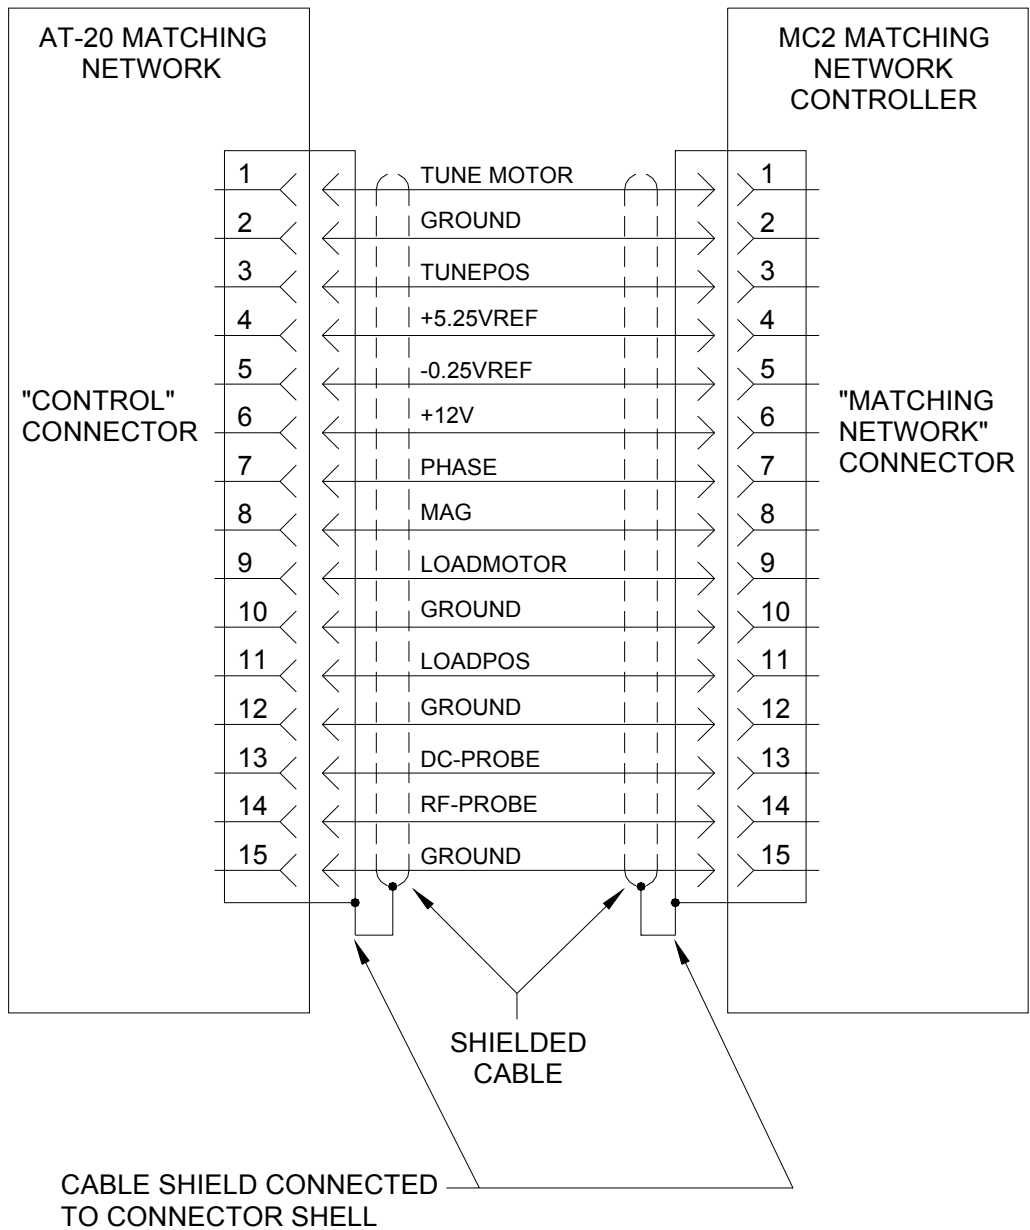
AT-20 MATCHING NETWORK

MC2 MATCHING NETWORK CONTROLLER

"CONTROL" CONNECTOR

"MATCHING NETWORK" CONNECTOR

| | | |
|---|---|---|
| 1 | TUNE MOTOR | 1 |
| 2 | GROUND | 2 |
| 3 | TUNEPOS | 3 |
| 4 | +5.25VREF | 4 |
| 5 | -0.25VREF | 5 |
| 6 | +12V | 6 |
| 7 | PHASE | 7 |
| 8 | MAG | 8 |
| 9 | LOADMOTOR | 9 |
| 10 | GROUND | 10 |
| 11 | LOADPOS | 11 |
| 12 | GROUND | 12 |
| 13 | DC-PROBE | 13 |
| 14 | RF-PROBE | 14 |
| 15 | GROUND | 15 |

SHIELDED CABLE

CABLE SHIELD CONNECTED TO CONNECTOR SHELL